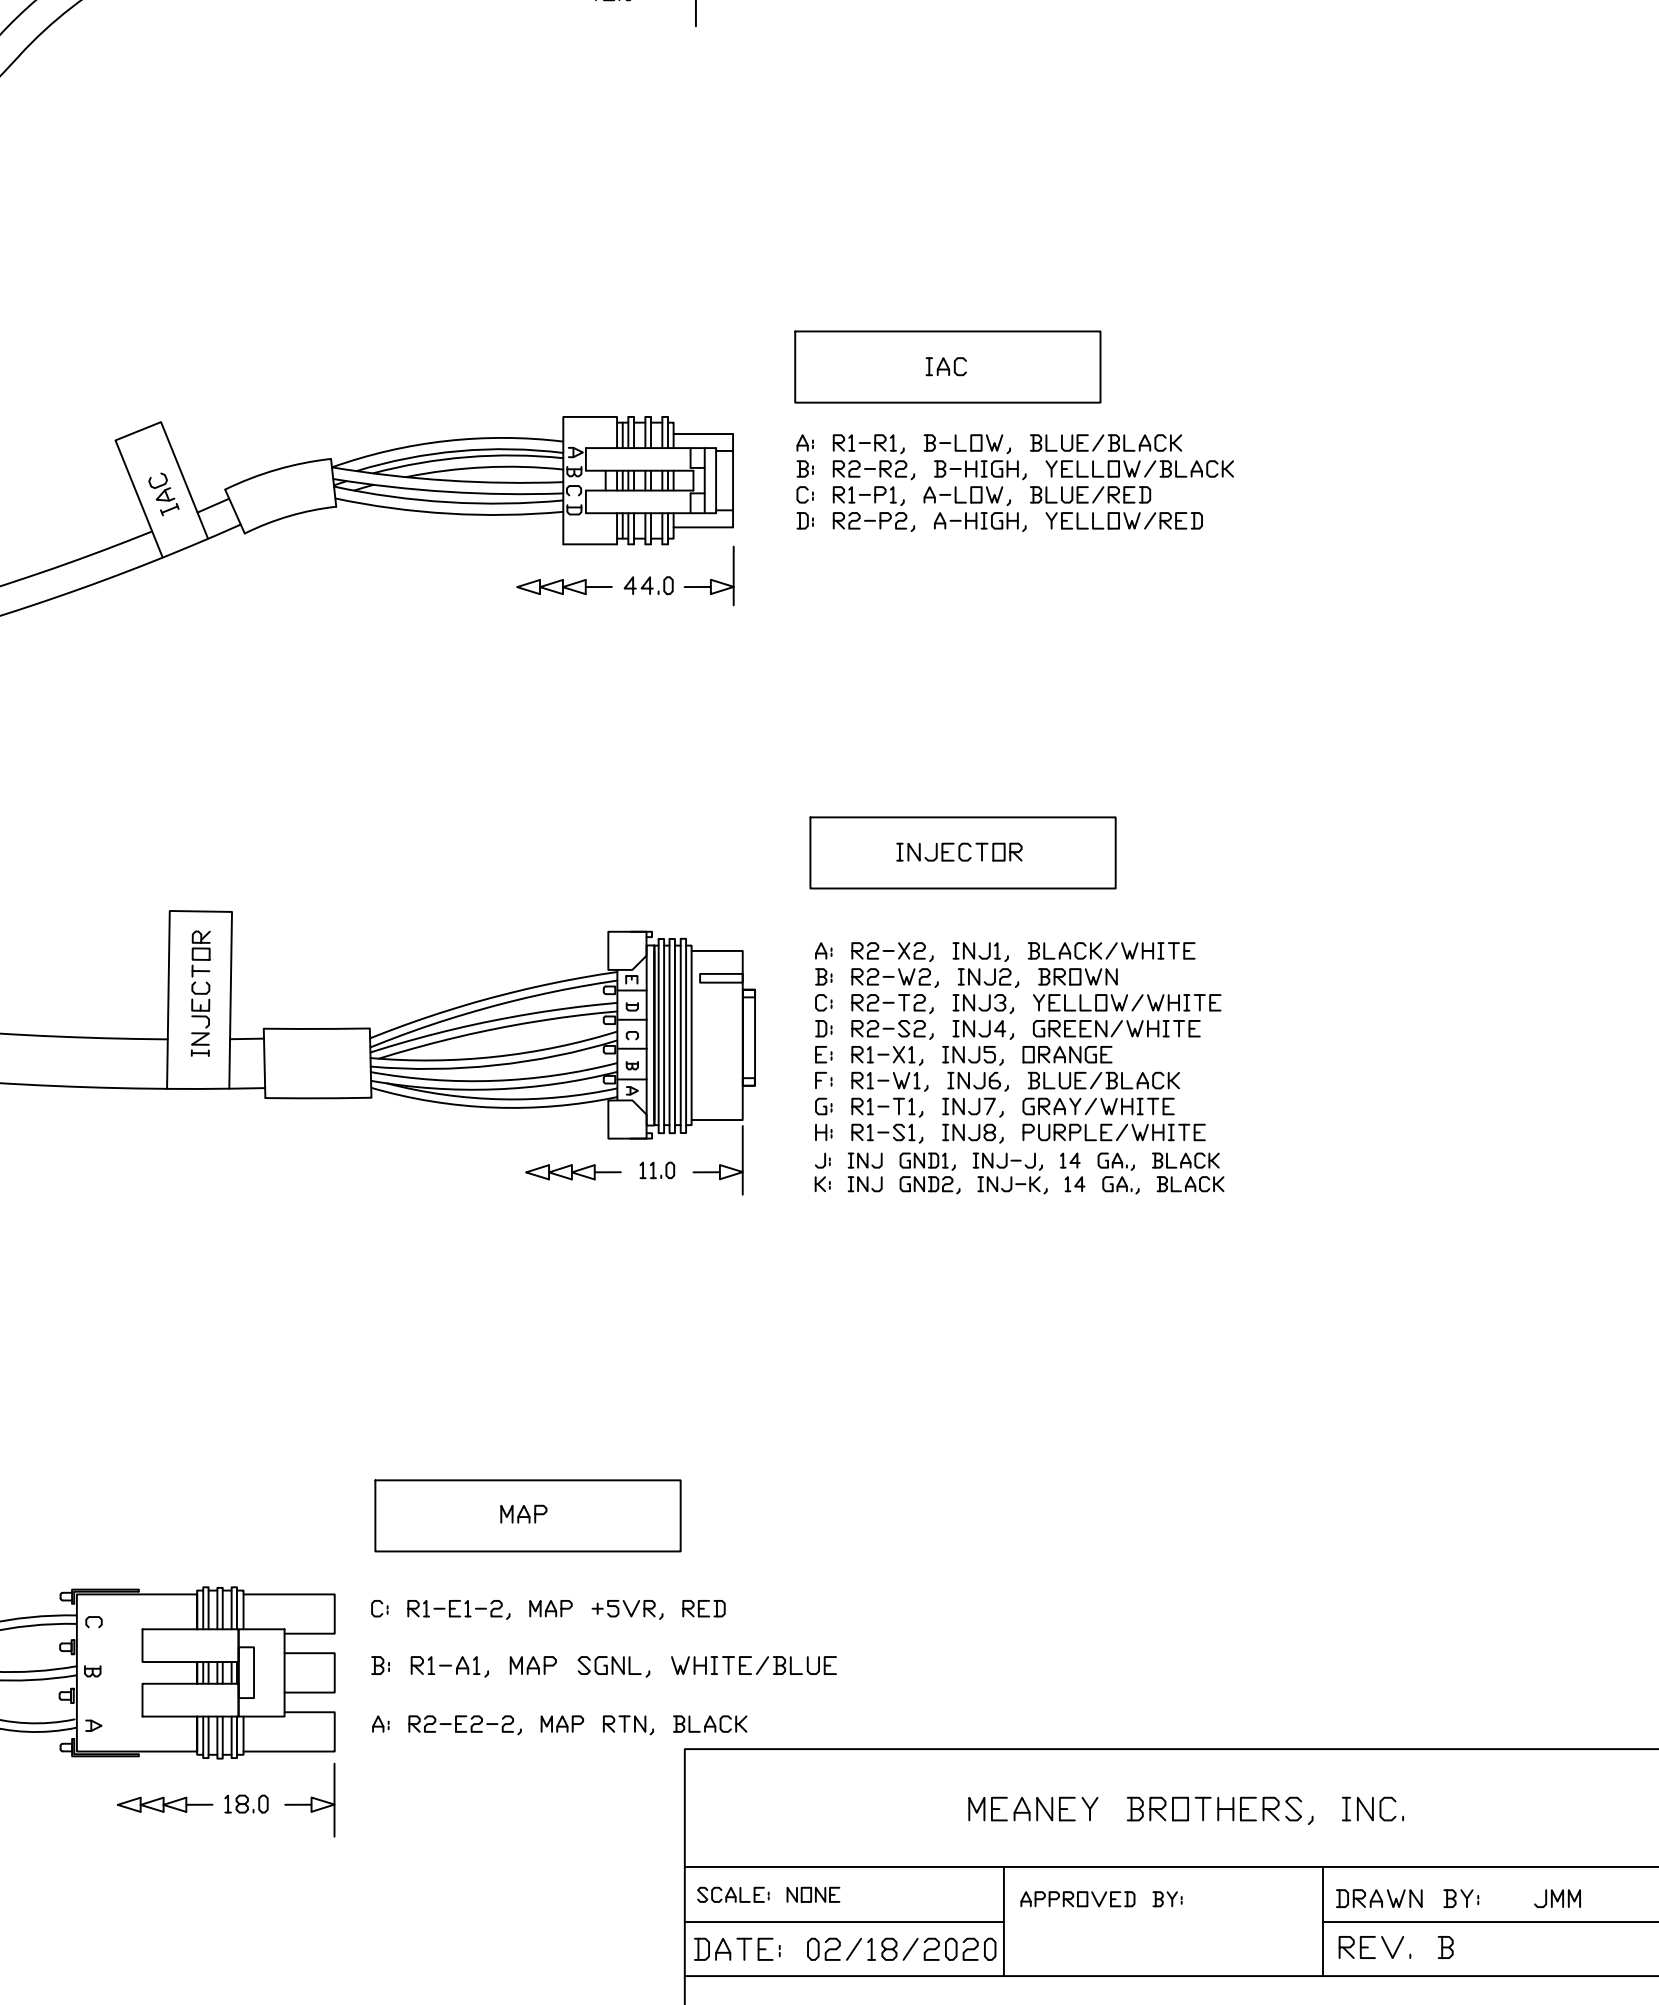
IAC

IAC

A B C D

A: R1-R1, B-LOW, BLUE/BLACK
B: R2-R2, B-HIGH, YELLOW/BLACK
C: R1-P1, A-LOW, BLUE/RED
D: R2-P2, A-HIGH, YELLOW/RED

44.0

INJECTOR

INJECTOR

E D C B A

A: R2-X2, INJ1, BLACK/WHITE
B: R2-W2, INJ2, BROWN
C: R2-T2, INJ3, YELLOW/WHITE
D: R2-S2, INJ4, GREEN/WHITE
E: R1-X1, INJ5, ORANGE
F: R1-W1, INJ6, BLUE/BLACK
G: R1-T1, INJ7, GRAY/WHITE
H: R1-S1, INJ8, PURPLE/WHITE
J: INJ GND1, INJ-J, 14 GA., BLACK
K: INJ GND2, INJ-K, 14 GA., BLACK

11.0

MAP

C B A

C: R1-E1-2, MAP +5VR, RED

B: R1-A1, MAP SGNL, WHITE/BLUE

A: R2-E2-2, MAP RTN, BLACK

18.0

MEANEY BROTHERS, INC.

| SCALE: NONE | APPROVED BY: | DRAWN BY: JMM |
|---|---|---|
| DATE: 02/18/2020 | | REV. B |